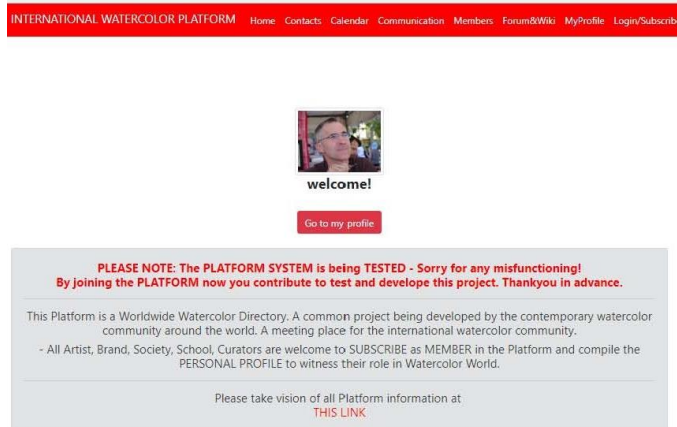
INTERNATIONAL WATERCOLOR PLATFORM Home Contacts Calendar Communication Members Forum&Wiki MyProfile Login/Subscrib

welcome!

Go to my profile

PLEASE NOTE: The PLATFORM SYSTEM is being TESTED - Sorry for any misfunctioning!
By joining the PLATFORM now you contribute to test and develope this project. Thankyou in advance.

This Platform is a Worldwide Watercolor Directory. A common project being developed by the contemporary watercolor community around the world. A meeting place for the international watercolor community.

- All Artist, Brand, Society, School, Curators are welcome to SUBSCRIBE as MEMBER in the Platform and compile the PERSONAL PROFILE to witness their role in Watercolor World.

Please take vision of all Platform information at
THIS LINK